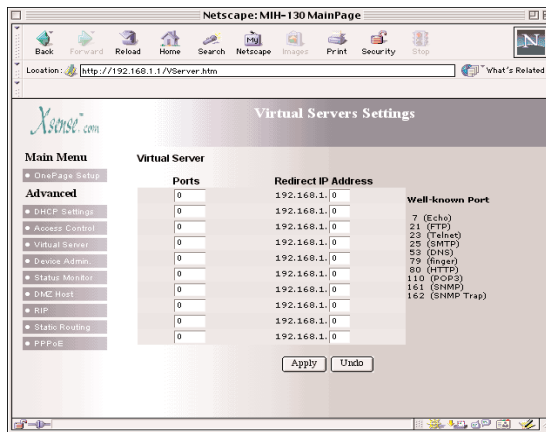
Netscape: MIH-130 MainPage

Back Forward Reload Home Search Netscape Images Print Security Stop

Location: http://192.168.1.1/VServer.htm

What's Related

Xsense.com

Virtual Servers Settings

Main Menu

• OnePage Setup

Advanced

• DHCP Settings

• Access Control

• Virtual Server

• Device Admin.

• Status Monitor

• DMZ Host

• RIP

• Static Routing

• PPPoE

Virtual Server

| Ports | Redirect IP Address |
|---|---|
| 0 | 192.168.1. 0 |
| 0 | 192.168.1. 0 |
| 0 | 192.168.1. 0 |
| 0 | 192.168.1. 0 |
| 0 | 192.168.1. 0 |
| 0 | 192.168.1. 0 |
| 0 | 192.168.1. 0 |
| 0 | 192.168.1. 0 |
| 0 | 192.168.1. 0 |
| 0 | 192.168.1. 0 |

Well-known Port

7 (Echo)
21 (FTP)
23 (Telnet)
25 (SMTP)
53 (DNS)
79 (finger)
80 (HTTP)
110 (POP3)
161 (SNMP)
162 (SNMP Trap)

Apply Undo